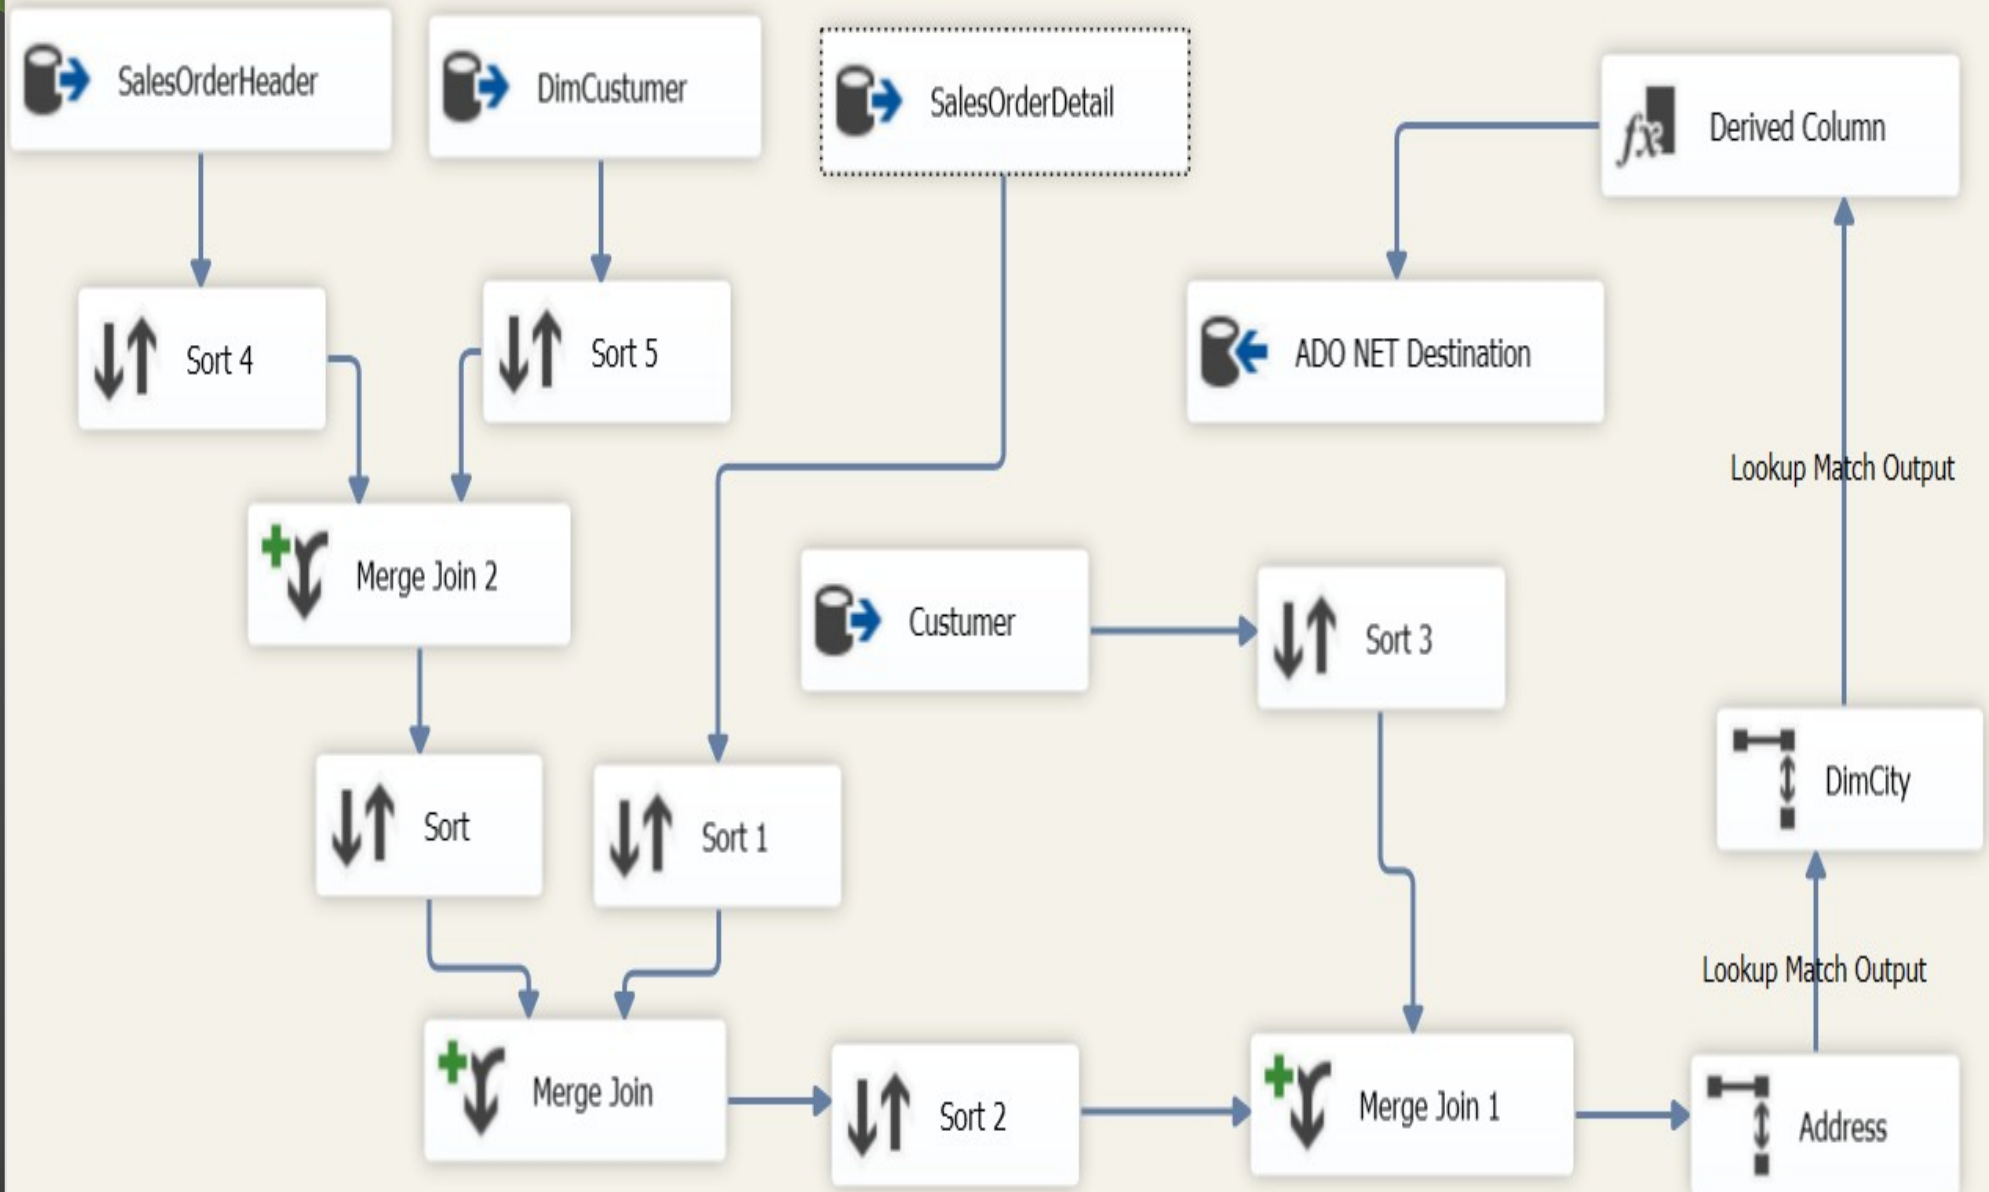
SalesOrderHeader

DimCustumer

SalesOrderDetail

Derived Column

Sort 4

Sort 5

ADO NET Destination

Lookup Match Output

Merge Join 2

Custumer

Sort 3

DimCity

Sort

Sort 1

Lookup Match Output

Merge Join

Sort 2

Merge Join 1

Address